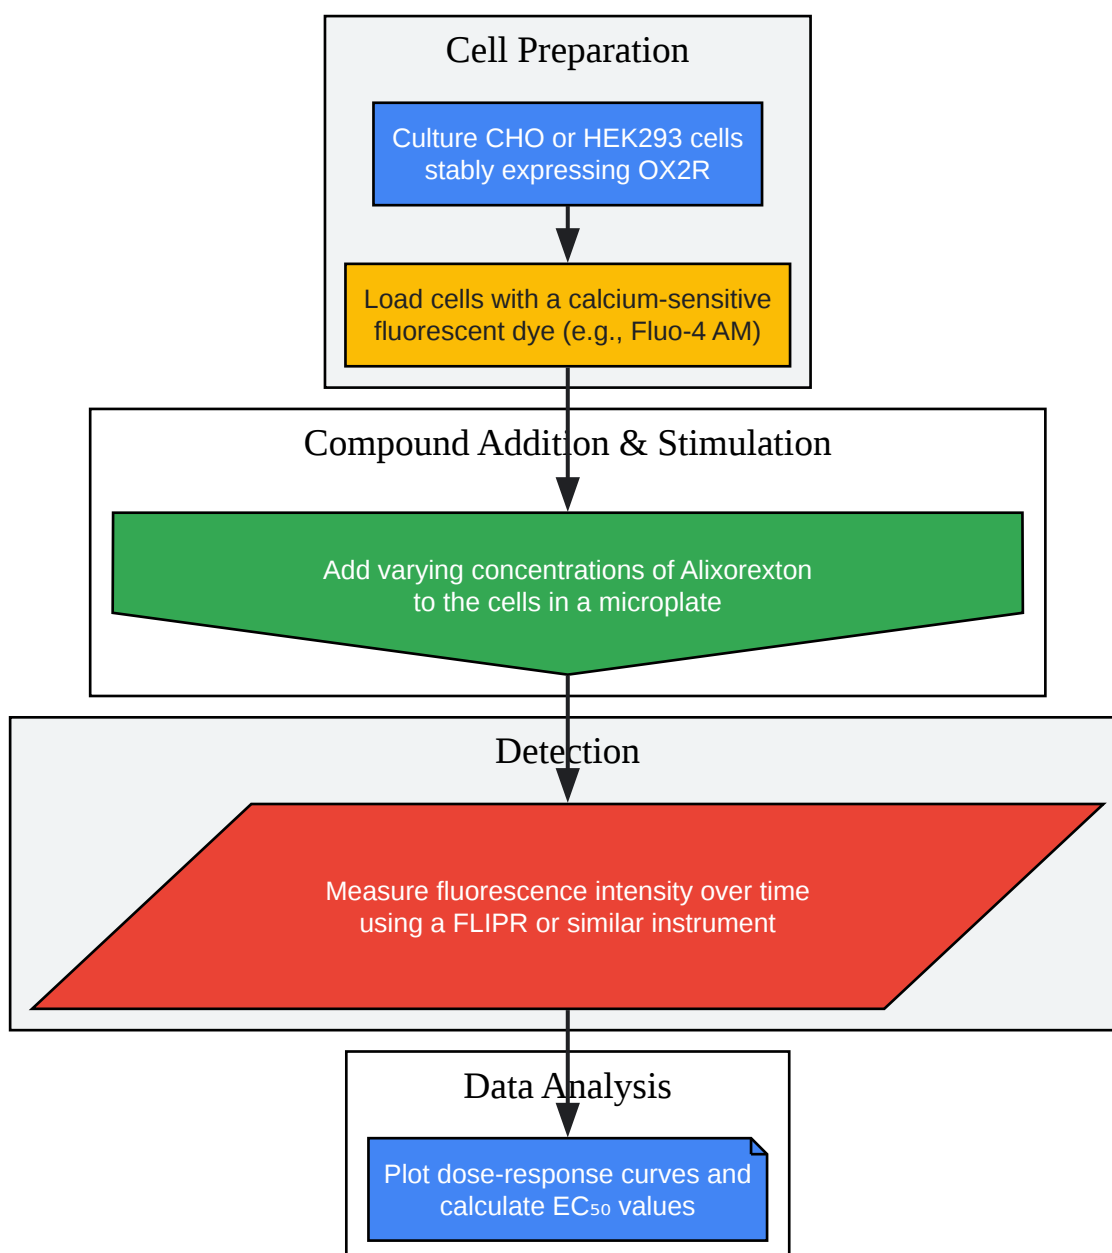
Cell Preparation

Culture CHO or HEK293 cells stably expressing OX2R

Load cells with a calcium-sensitive fluorescent dye (e.g., Fluo-4 AM)

Compound Addition & Stimulation

Add varying concentrations of Alixorexton to the cells in a microplate

Detection

Measure fluorescence intensity over time using a FLIPR or similar instrument

Data Analysis

Plot dose-response curves and calculate $EC_{50}$ values